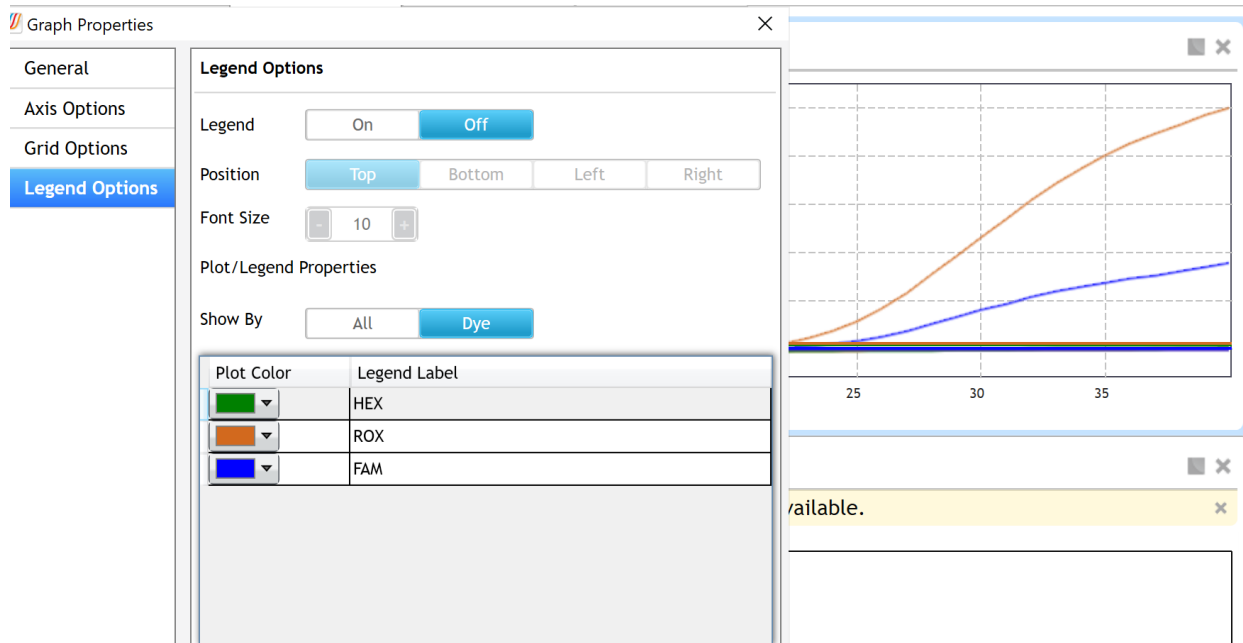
Graph Properties

General
Axis Options
Grid Options
Legend Options

Legend Options

Legend On Off

Position Top Bottom Left Right

Font Size - 10 +

Plot/Legend Properties

Show By All Dye

| Plot Color | Legend Label |
|---|---|
| | HEX |
| | ROX |
| | FAM |

25 30 35

vailable.